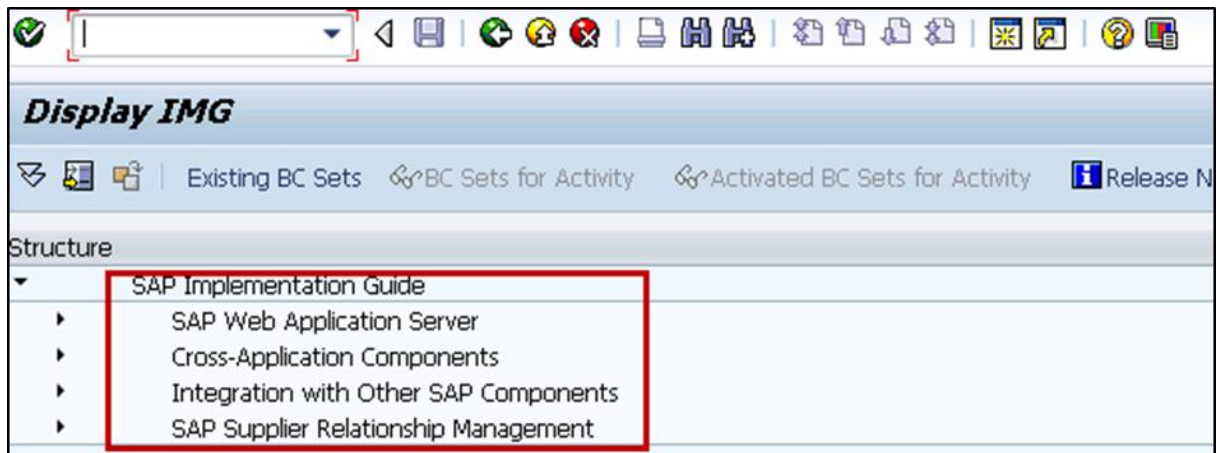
Display IMG

Existing BC Sets BC Sets for Activity Activated BC Sets for Activity Release N

Structure

SAP Implementation Guide
SAP Web Application Server
Cross-Application Components
Integration with Other SAP Components
SAP Supplier Relationship Management